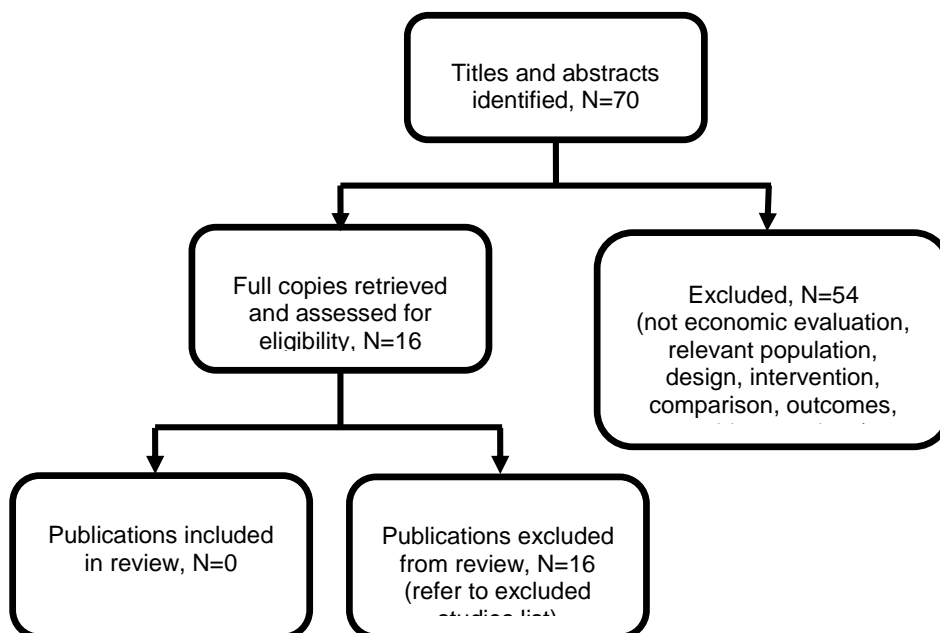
Titles and abstracts identified, N=70

Full copies retrieved and assessed for eligibility, N=16

Excluded, N=54
(not economic evaluation, relevant population, design, intervention, comparison, outcomes, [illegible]

Publications included in review, N=0

Publications excluded from review, N=16
(refer to excluded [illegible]